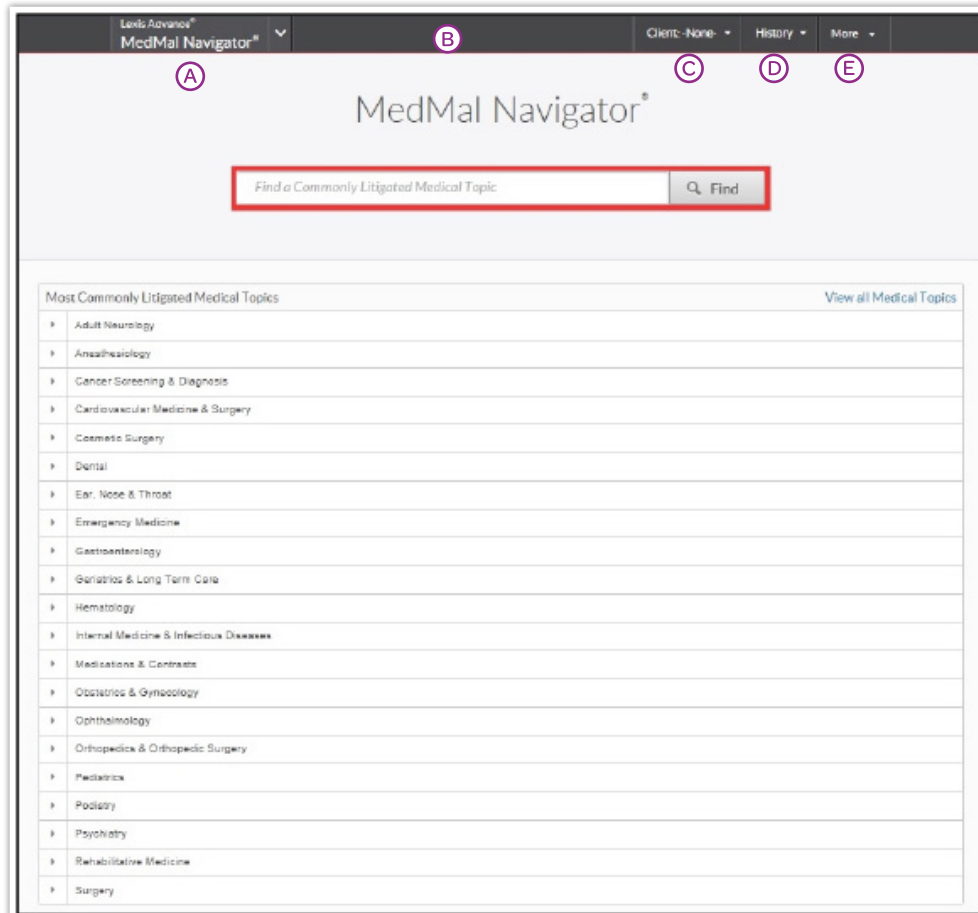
Lexis Advance®
MedMal Navigator®

B

Client: -None-

History

More

A

C

D

E

MedMal Navigator®

Find a Commonly Litigated Medical Topic

Find

Most Commonly Litigated Medical Topics

View all Medical Topics

Adult Neurology
Anesthesiology
Cancer Screening & Diagnosis
Cardiovascular Medicine & Surgery
Cosmetic Surgery
Dental
Ear, Nose & Throat
Emergency Medicine
Gastroenterology
Geriatrics & Long Term Care
Hematology
Internal Medicine & Infectious Diseases
Medications & Contrasts
Obstetrics & Gynecology
Ophthalmology
Orthopedics & Orthopedic Surgery
Pediatrics
Podiatry
Psychiatry
Rehabilitative Medicine
Surgery